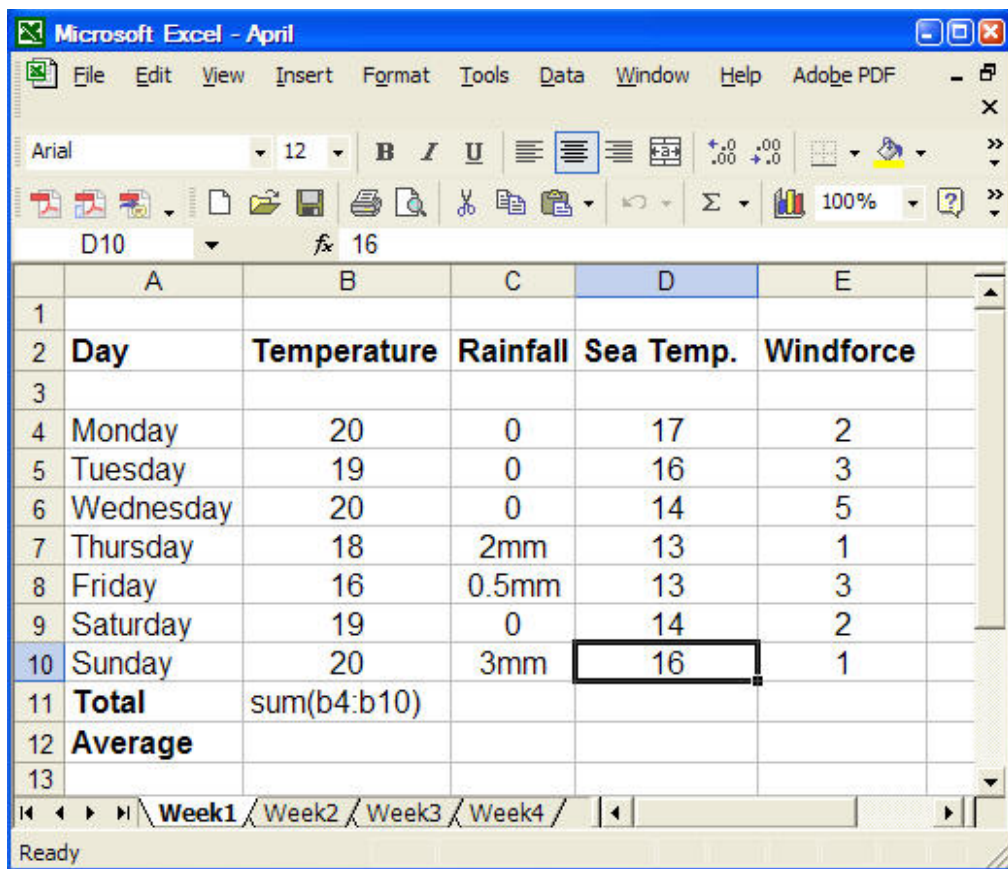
Microsoft Excel - April

File Edit View Insert Format Tools Data Window Help Adobe PDF

Arial 12 B I U 100%

D10 $f_x$ 16

| | A | B | C | D | E |
|---|---|---|---|---|---|
| 1 | | | | | |
| 2 | Day | Temperature | Rainfall | Sea Temp. | Windforce |
| 3 | | | | | |
| 4 | Monday | 20 | 0 | 17 | 2 |
| 5 | Tuesday | 19 | 0 | 16 | 3 |
| 6 | Wednesday | 20 | 0 | 14 | 5 |
| 7 | Thursday | 18 | 2mm | 13 | 1 |
| 8 | Friday | 16 | 0.5mm | 13 | 3 |
| 9 | Saturday | 19 | 0 | 14 | 2 |
| 10 | Sunday | 20 | 3mm | 16 | 1 |
| 11 | Total | sum(b4:b10) | | | |
| 12 | Average | | | | |
| 13 | | | | | |

Week1 Week2 Week3 Week4

Ready